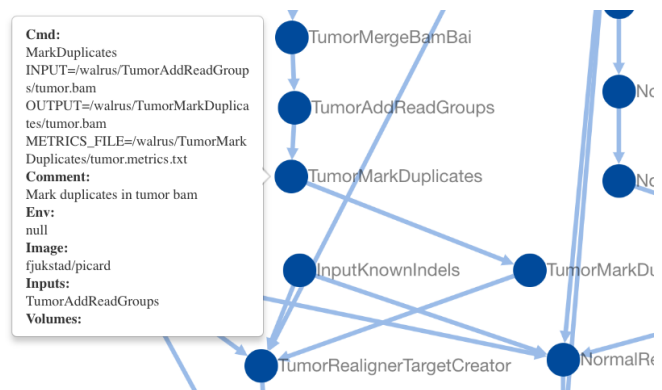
Cmd:
MarkDuplicates INPUT=/walrus/TumorAddReadGroups/tumor.bam OUTPUT=/walrus/TumorMarkDuplicates/tumor.bam METRICS_FILE=/walrus/TumorMarkDuplicates/tumor.metrics.txt
Comment:
Mark duplicates in tumor bam
Env:
null
Image:
fjukstad/picard
Inputs:
TumorAddReadGroups
Volumes:

TumorMergeBamBai
TumorAddReadGroups
TumorMarkDuplicates
InputKnownIndels
TumorMarkDu
TumorRealignerTargetCreator
NormalRe
No
No